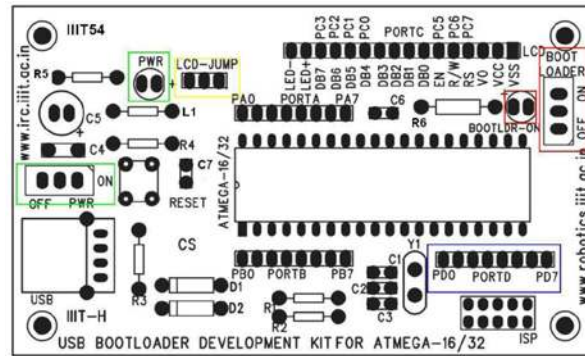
IIIT54

www.irc.iiit.ac.in

R5

PWR

LCD-JUMP

PC3 PC2 PC1 PC0 PORTC PC5 PC6 PC7

LED- LED+ DB7 DB6 DB5 DB4 DB3 DB2 DB1 DB0 EN R/W RS VO VCC VSS

LCD

BOOT LOADER

ON OFF

C5

L1

PA0 PORTA PA7

C6

R6

BOOTLDR-ON

C4

R4

C7

ON

OFF PWR

RESET

ATMEGA-16/32

www.robotics.iiit.ac.in

CS

USB

PB0 PORTB PB7

Y1

C1

PD0 PORTD PD7

C2

C3

D1

D2

R3

R1

R2

IIIT-H

ISP

USB BOOTLOADER DEVELOPMENT KITFOR ATMEGA-16/32